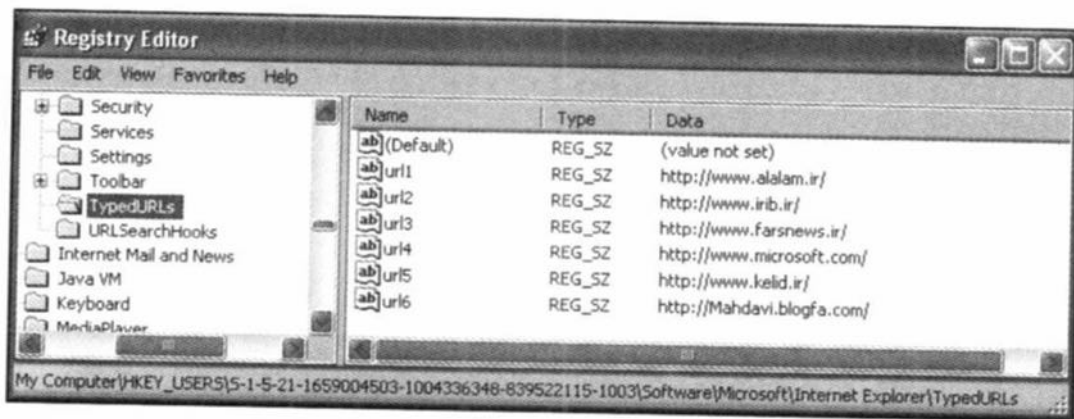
Registry Editor

File Edit View Favorites Help

Security
Services
Settings
Toolbar
TypedURLs
URLSearchHooks
Internet Mail and News
Java VM
Keyboard
MediaPlayer

| Name | Type | Data |
|---|---|---|
| (Default) | REG_SZ | (value not set) |
| url1 | REG_SZ | http://www.alalam.ir/ |
| url2 | REG_SZ | http://www.irib.ir/ |
| url3 | REG_SZ | http://www.farsnews.ir/ |
| url4 | REG_SZ | http://www.microsoft.com/ |
| url5 | REG_SZ | http://www.kelid.ir/ |
| url6 | REG_SZ | http://Mahdavi.blogfa.com/ |

My Computer\HKEY_USERS\S-1-5-21-1659004503-1004336348-839522115-1003\Software\Microsoft\Internet Explorer\TypedURLs